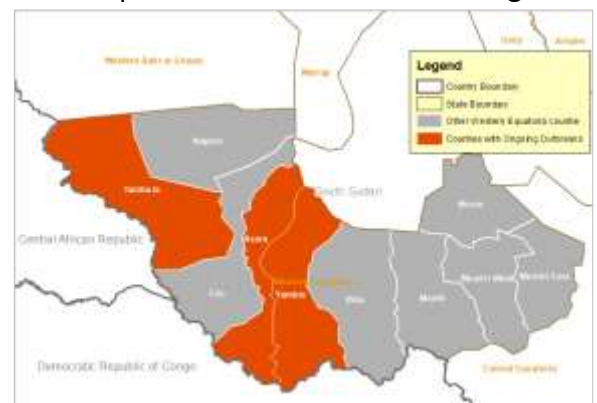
Western Bahr el Ghazal

Warrap

Lakes

Jonglei

Legend

Country Boundary

State Boundary

Other Western Equatoria Counties

Counties with Ongoing Outbreaks

Nagero

Tambura

South Sudan

Mvolo

Central African Republic

Ezo

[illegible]

Yambio

Yei

Maridi

Mundri West

Mundri East

Democratic Republic of Congo

Central Equatoria